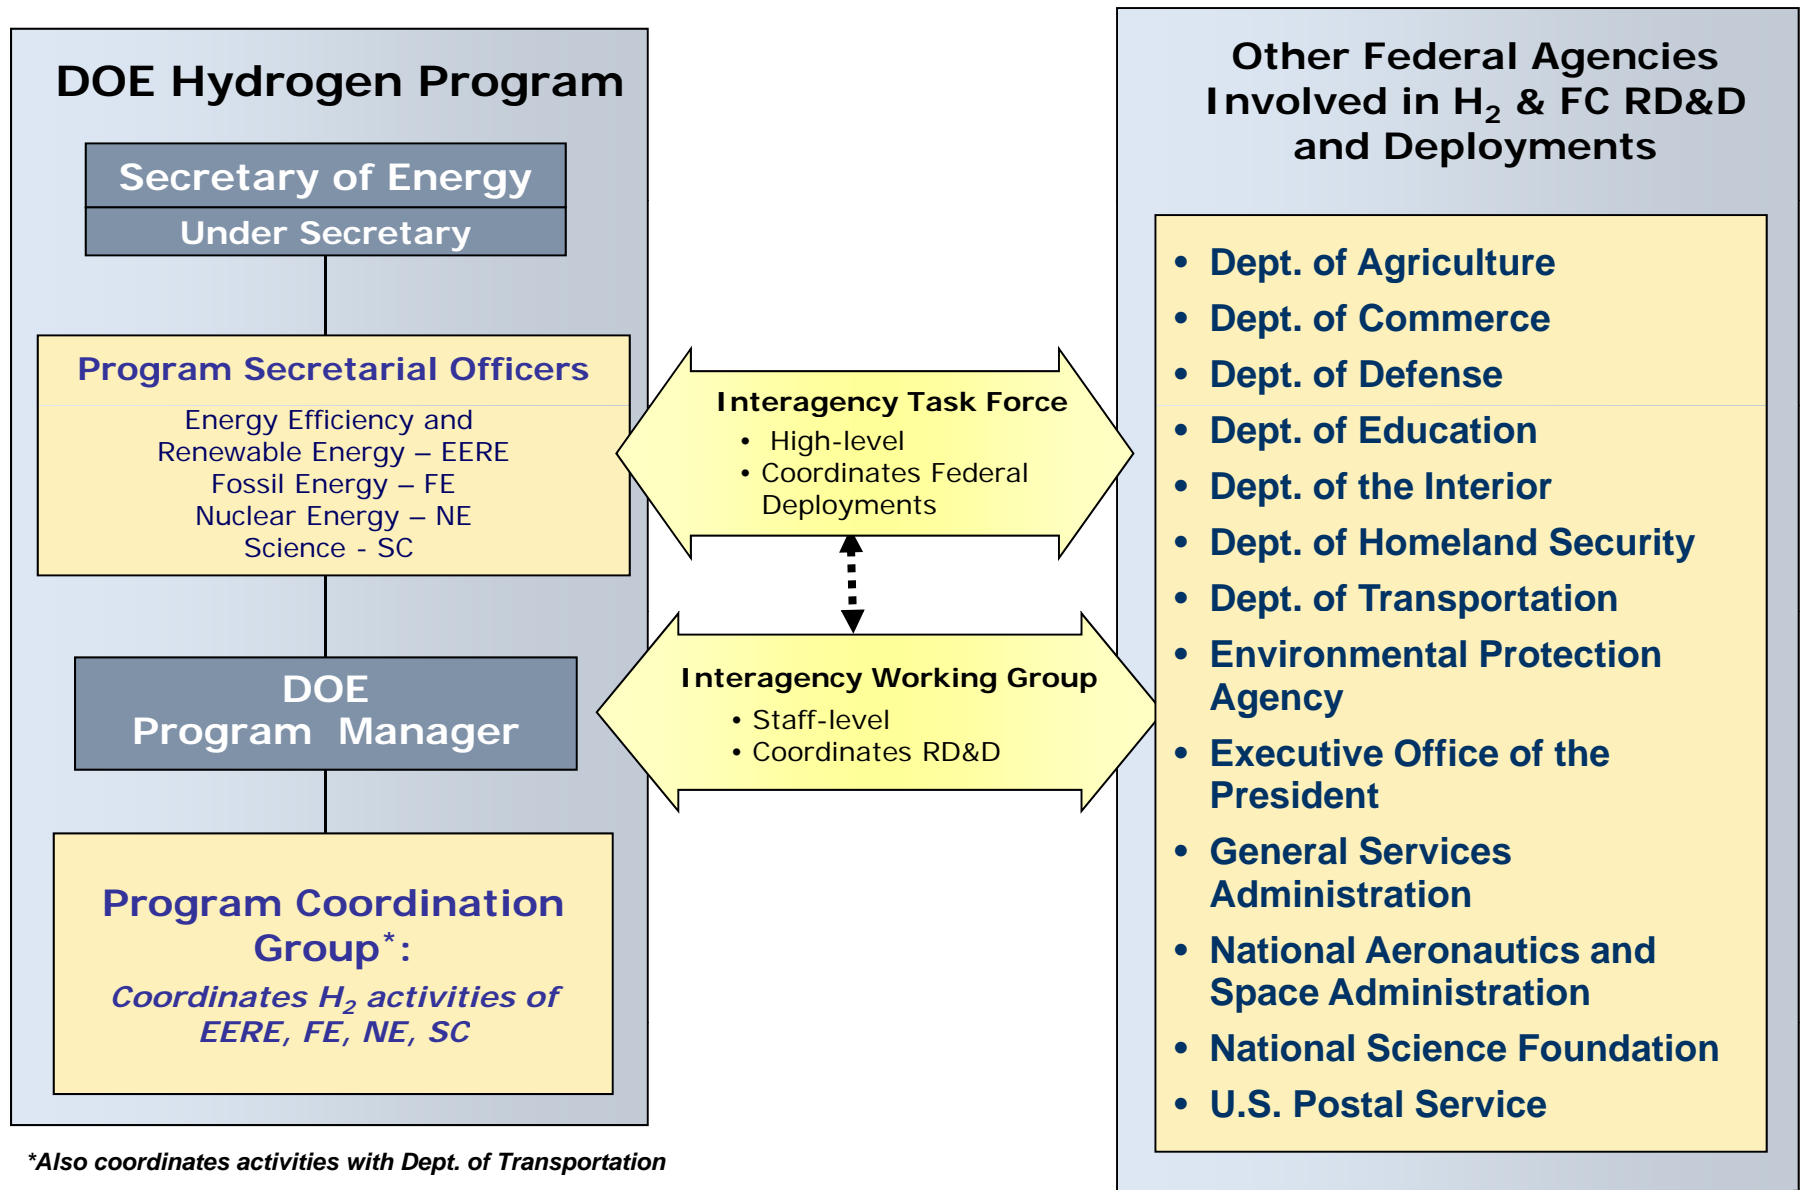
DOE Hydrogen Program

Secretary of Energy

Under Secretary

Program Secretarial Officers

Energy Efficiency and Renewable Energy – EERE
Fossil Energy – FE
Nuclear Energy – NE
Science - SC

DOE Program Manager

Program Coordination Group*:

Coordinates $H_2$ activities of EERE, FE, NE, SC

*Also coordinates activities with Dept. of Transportation

Interagency Task Force
• High-level
• Coordinates Federal Deployments

Interagency Working Group
• Staff-level
• Coordinates RD&D

Other Federal Agencies Involved in $H_2$ & FC RD&D and Deployments

• Dept. of Agriculture
• Dept. of Commerce
• Dept. of Defense
• Dept. of Education
• Dept. of the Interior
• Dept. of Homeland Security
• Dept. of Transportation
• Environmental Protection Agency
• Executive Office of the President
• General Services Administration
• National Aeronautics and Space Administration
• National Science Foundation
• U.S. Postal Service